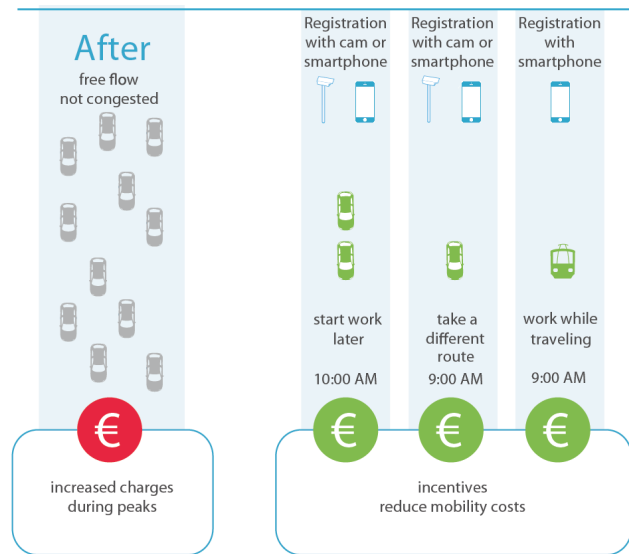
After
free flow
not congested

€

increased charges during peaks

Registration with cam or smartphone

start work later

10:00 AM

€

Registration with cam or smartphone

take a different route

9:00 AM

€

Registration with smartphone

work while traveling

9:00 AM

€

incentives
reduce mobility costs